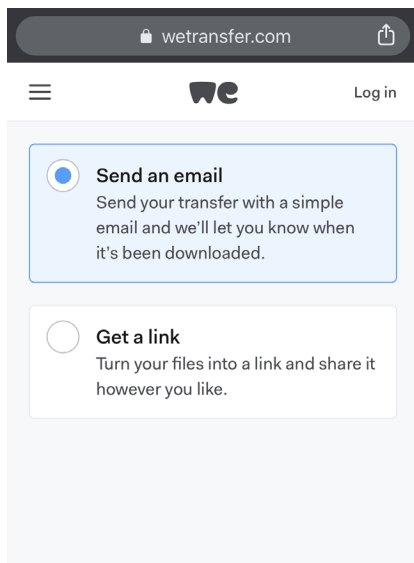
wetransfer.com

we

Log in

Send an email
Send your transfer with a simple email and we'll let you know when it's been downloaded.

Get a link
Turn your files into a link and share it however you like.